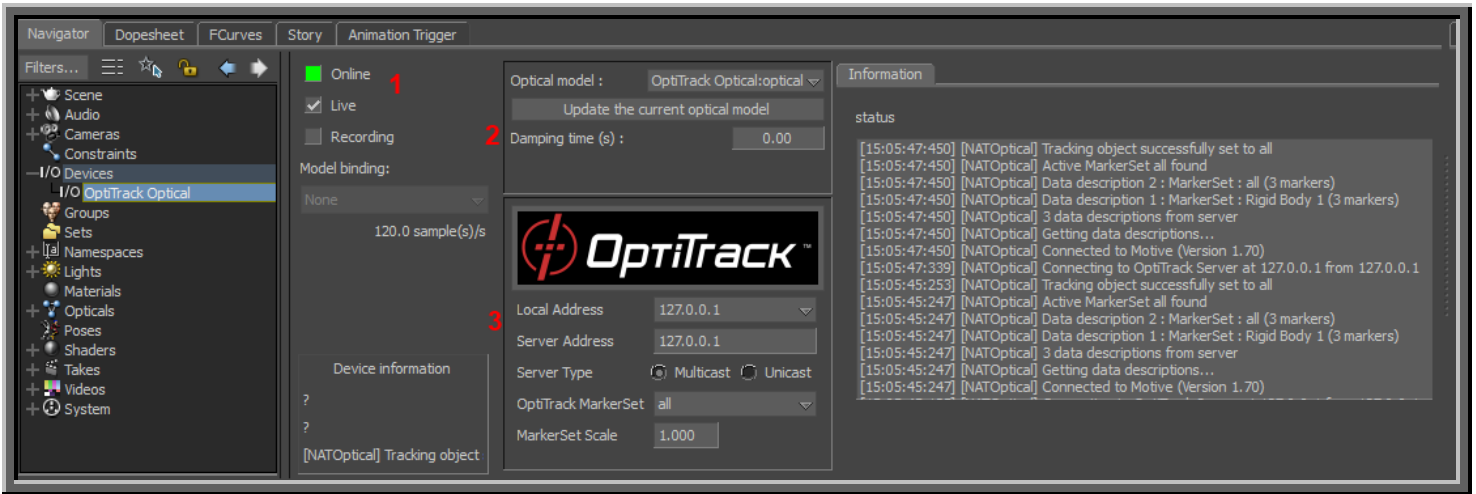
Navigator | Dopesheet | FCurves | Story | Animation Trigger

Filters...

Scene
Audio
Cameras
Constraints
I/O Devices
I/O OptiTrack Optical
Groups
Sets
Namespaces
Lights
Materials
Opticals
Poses
Shaders
Takes
Videos
System

Online 1
Live
Recording
Model binding:
None
120.0 sample(s)/s

Device information
?
?
[NATOptical] Tracking object

Optical model : OptiTrack Optical:optical
Update the current optical model
2 Damping time (s) : 0.00

OptiTrack™
3
Local Address 127.0.0.1
Server Address 127.0.0.1
Server Type Multicast Unicast
OptiTrack MarkerSet all
MarkerSet Scale 1.000

Information
status
[15:05:47:450] [NATOptical] Tracking object successfully set to all
[15:05:47:450] [NATOptical] Active MarkerSet all found
[15:05:47:450] [NATOptical] Data description 2 : MarkerSet : all (3 markers)
[15:05:47:450] [NATOptical] Data description 1 : MarkerSet : Rigid Body 1 (3 markers)
[15:05:47:450] [NATOptical] 3 data descriptions from server
[15:05:47:450] [NATOptical] Getting data descriptions...
[15:05:47:450] [NATOptical] Connected to Motive (Version 1.70)
[15:05:47:339] [NATOptical] Connecting to OptiTrack Server at 127.0.0.1 from 127.0.0.1
[15:05:45:253] [NATOptical] Tracking object successfully set to all
[15:05:45:247] [NATOptical] Active MarkerSet all found
[15:05:45:247] [NATOptical] Data description 2 : MarkerSet : all (3 markers)
[15:05:45:247] [NATOptical] Data description 1 : MarkerSet : Rigid Body 1 (3 markers)
[15:05:45:247] [NATOptical] 3 data descriptions from server
[15:05:45:247] [NATOptical] Getting data descriptions...
[15:05:45:247] [NATOptical] Connected to Motive (Version 1.70)
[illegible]